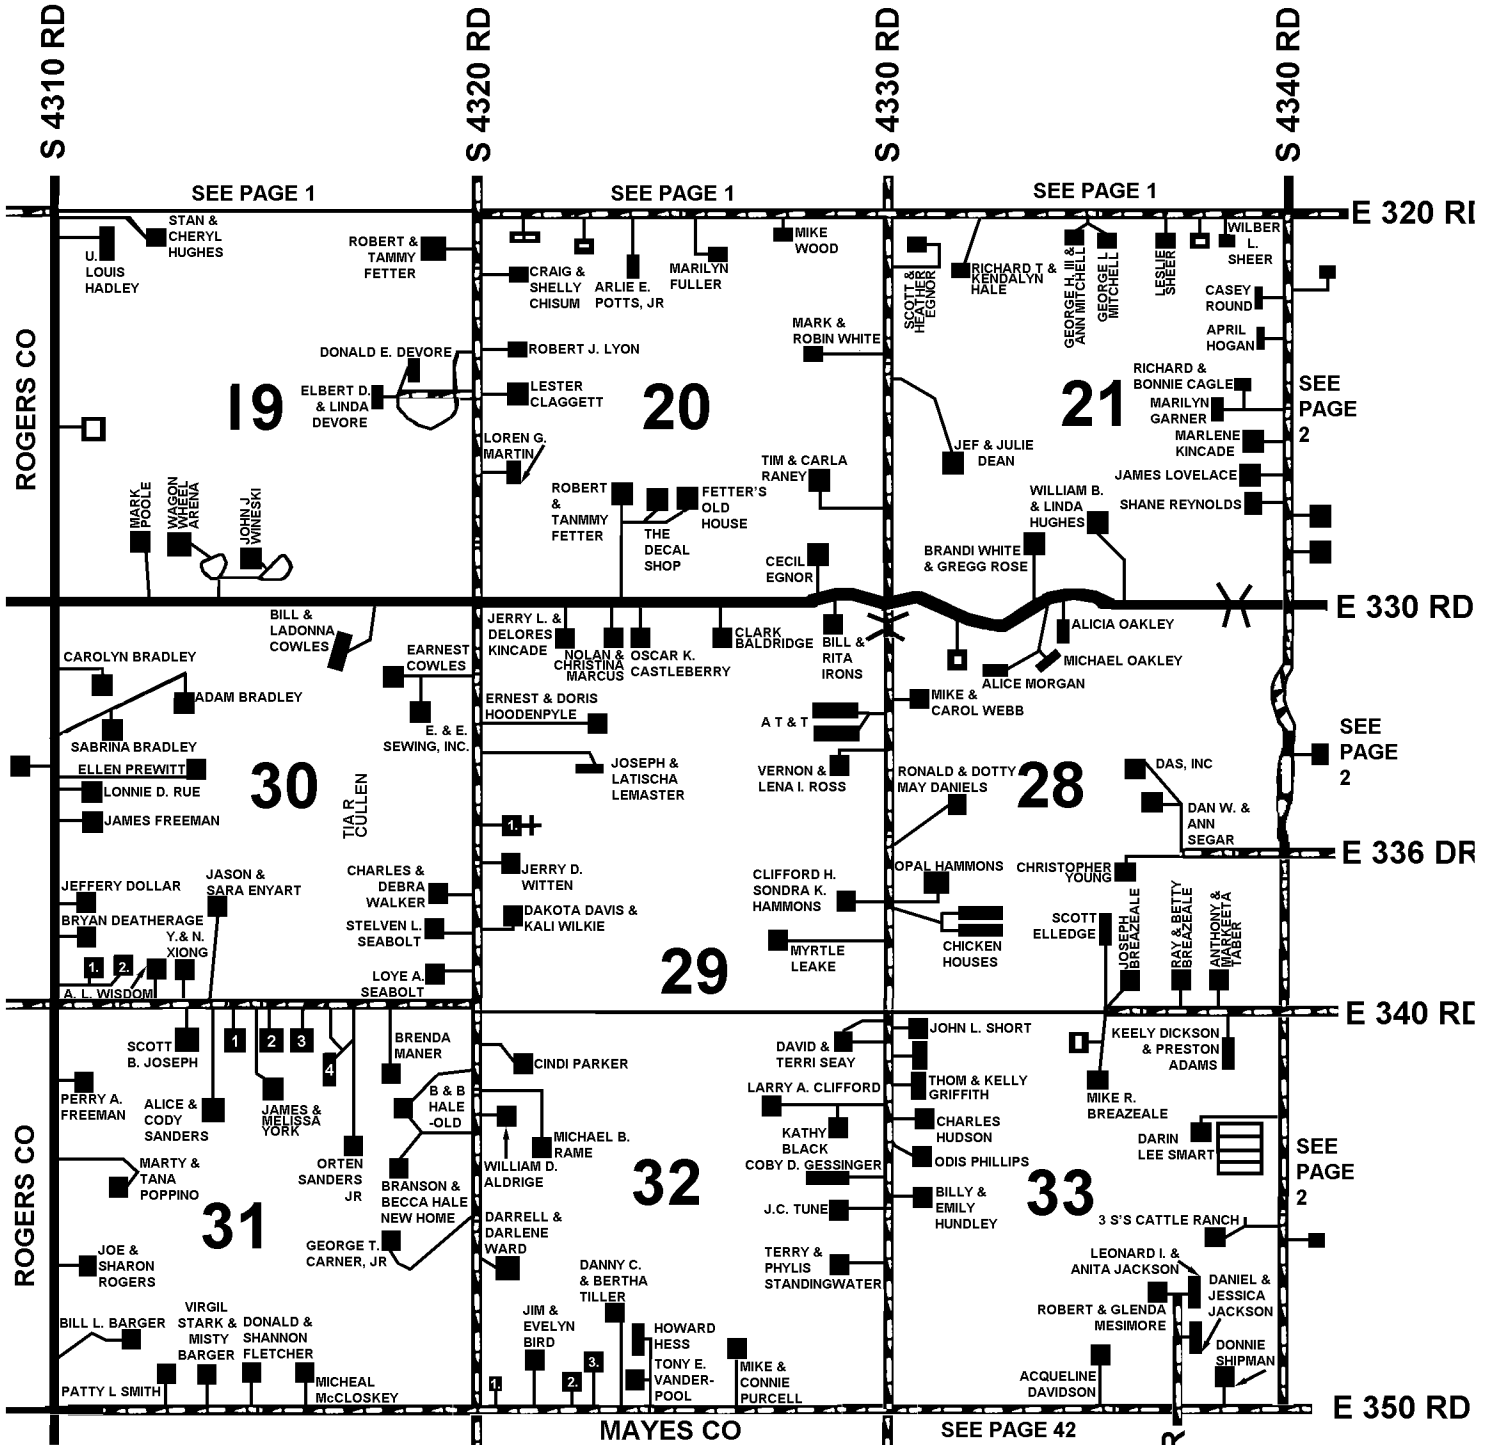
S 4310 RD
S 4320 RD
S 4330 RD
S 4340 RD

SEE PAGE 1
SEE PAGE 1
SEE PAGE 1

E 320 RD
E 330 RD
E 336 DR
E 340 RD
E 350 RD

ROGERS CO
ROGERS CO
MAYES CO
SEE PAGE 42
SEE PAGE 2
SEE PAGE 2
SEE PAGE 2

19
STAN & CHERYL HUGHES
U. LOUIS HADLEY
ROBERT & TAMMY FETTER
DONALD E. DEVORE
ELBERT D. & LINDA DEVORE
MARK POOLE
WAGON WHEEL ARENA
JOHN J WINESKI

20
CRAIG & SHELLY CHISUM
ARLIE E. POTTS, JR
MARILYN FULLER
MIKE WOOD
ROBERT J. LYON
LESTER CLAGGETT
MARK & ROBIN WHITE
LOREN G. MARTIN
ROBERT & TANMMY FETTER
THE DECAL SHOP
FETTER'S OLD HOUSE
TIM & CARLA RANEY
CECIL EGNOR

21
SCOTT & HEATHER EGNOR
RICHARD T & KENDALYN HALE
GEORGE H. III & ANN MITCHELL
GEORGE L MITCHELL
LESLIE SHEER
WILBER L. SHEER
CASEY ROUND
APRIL HOGAN
RICHARD & BONNIE CAGLE
MARILYN GARNER
MARLENE KINCADE
JEF & JULIE DEAN
JAMES LOVELACE
SHANE REYNOLDS
WILLIAM B. & LINDA HUGHES
BRANDI WHITE & GREGG ROSE

30
BILL & LADONNA COWLES
CAROLYN BRADLEY
ADAM BRADLEY
EARNEST COWLES
E. & E. SEWING, INC.
SABRINA BRADLEY
ELLEN PREWITT
LONNIE D. RUE
JAMES FREEMAN
TIA R CULLEN
JEFFERY DOLLAR
JASON & SARA ENYART
CHARLES & DEBRA WALKER
BRYAN DEATHERAGE
Y.& N. XIONG
STELVEN L. SEABOLT
LOYE A. SEABOLT
1. 2.
A. L. WISDOM

29
JERRY L. & DELORES KINCADE
NOLAN & CHRISTINA MARCUS
OSCAR K. CASTLEBERRY
CLARK BALDRIDGE
BILL & RITA IRONS
ERNEST & DORIS HOODENPYLE
A T & T
JOSEPH & LATISCHA LEMASTER
VERNON & LENA I. ROSS
1.
JERRY D. WITTEN
DAKOTA DAVIS & KALI WILKIE
CLIFFORD H. SONDRA K. HAMMONS
MYRTLE LEAKE

28
ALICIA OAKLEY
MICHAEL OAKLEY
ALICE MORGAN
MIKE & CAROL WEBB
RONALD & DOTTY MAY DANIELS
DAS, INC
DAN W. & ANN SEGAR
OPAL HAMMONS
CHRISTOPHER YOUNG
CHICKEN HOUSES
SCOTT ELLEDGE
JOSEPH BREAZEALE
RAY & BETTY BREAZEALE
ANTHONY & MARKEETA TABER

31
SCOTT B. JOSEPH
1 2 3 4
BRENDA MANER
PERRY A. FREEMAN
ALICE & CODY SANDERS
JAMES & MELISSA YORK
B & B HALE -OLD
MARTY & TANA POPPINO
ORTEN SANDERS JR
BRANSON & BECCA HALE NEW HOME
JOE & SHARON ROGERS
GEORGE T. CARNER, JR
BILL L. BARGER
VIRGIL STARK & MISTY BARGER
DONALD & SHANNON FLETCHER
PATTY L SMITH
MICHEAL McCLOSKEY

32
CINDI PARKER
WILLIAM D. ALDRIGE
MICHAEL B. RAME
DAVID & TERRI SEAY
LARRY A. CLIFFORD
KATHY BLACK
COBY D. GESSINGER
J.C. TUNE
DARRELL & DARLENE WARD
TERRY & PHYLIS STANDINGWATER
DANNY C. & BERTHA TILLER
JIM & EVELYN BIRD
HOWARD HESS
TONY E. VANDER-POOL
MIKE & CONNIE PURCELL
1. 2. 3.

33
JOHN L. SHORT
KEELY DICKSON & PRESTON ADAMS
THOM & KELLY GRIFFITH
CHARLES HUDSON
MIKE R. BREAZEALE
DARIN LEE SMART
ODIS PHILLIPS
BILLY & EMILY HUNDLEY
3 S'S CATTLE RANCH
LEONARD I. & ANITA JACKSON
DANIEL & JESSICA JACKSON
ROBERT & GLENDA MESIMORE
DONNIE SHIPMAN
ACQUELINE DAVIDSON